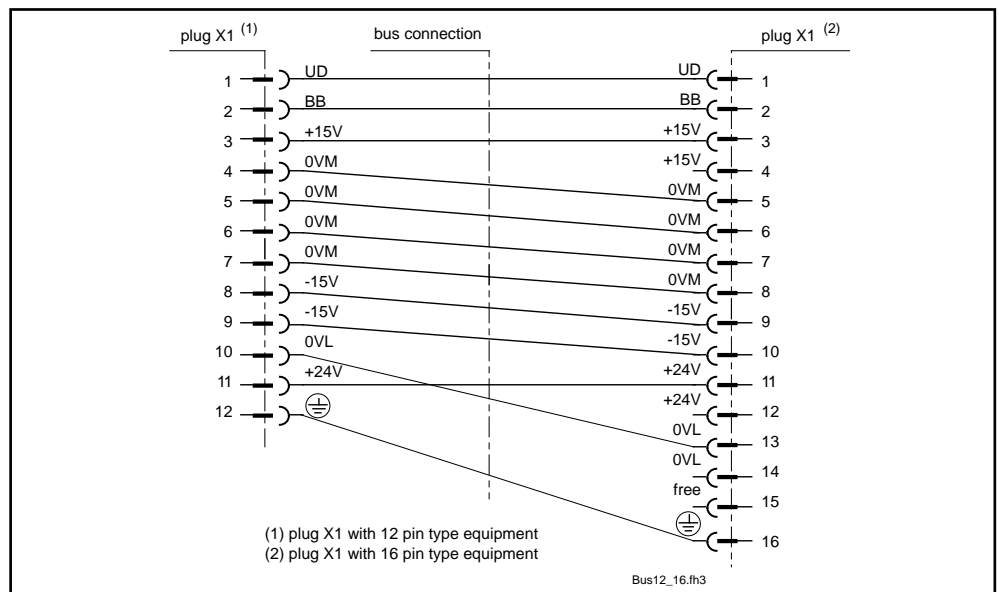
plug X1 $^{(1)}$

bus connection

plug X1 $^{(2)}$

1 UD
2 BB
3 +15V
4 0VM
5 0VM
6 0VM
7 0VM
8 -15V
9 -15V
10 0VL
11 +24V
12 ⏚

UD 1
BB 2
+15V 3
+15V 4
0VM 5
0VM 6
0VM 7
0VM 8
-15V 9
-15V 10
+24V 11
+24V 12
0VL 13
0VL 14
free 15
⏚ 16

(1) plug X1 with 12 pin type equipment
(2) plug X1 with 16 pin type equipment

Bus12_16.fh3